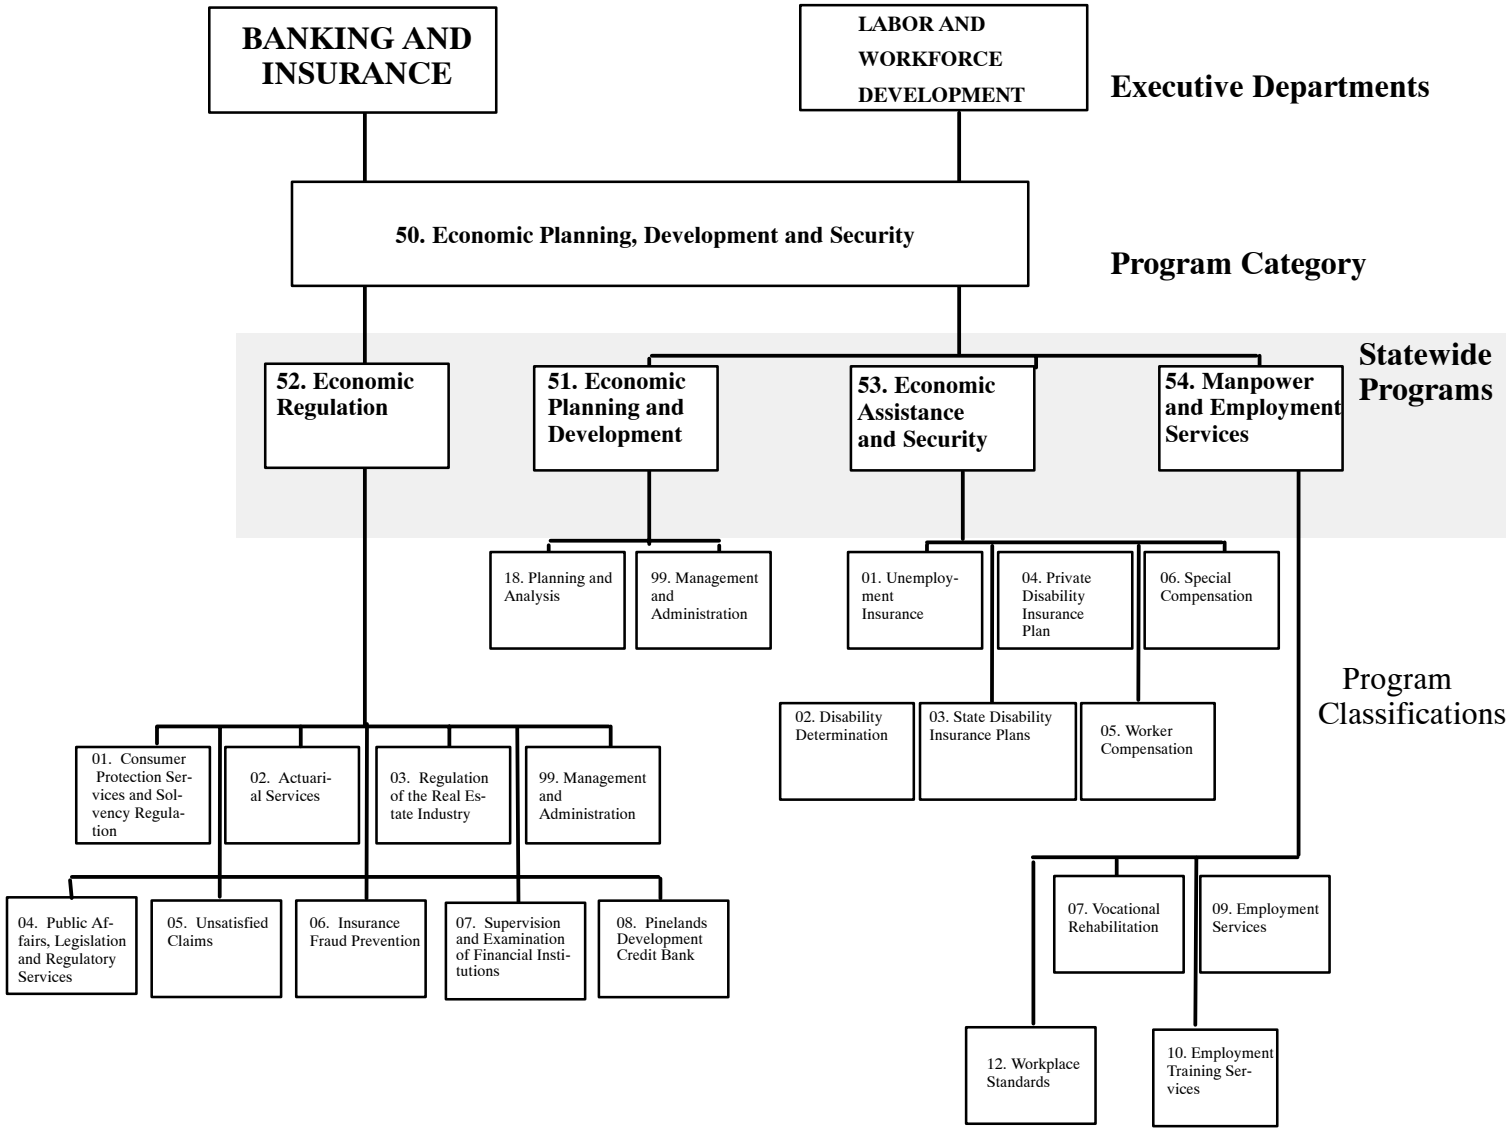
BANKING AND INSURANCE

LABOR AND WORKFORCE DEVELOPMENT

Executive Departments

50. Economic Planning, Development and Security

Program Category

Statewide Programs

52. Economic Regulation

51. Economic Planning and Development

53. Economic Assistance and Security

54. Manpower and Employment Services

18. Planning and Analysis

99. Management and Administration

01. Unemployment Insurance

04. Private Disability Insurance Plan

06. Special Compensation

Program Classifications

02. Disability Determination

03. State Disability Insurance Plans

05. Worker Compensation

01. Consumer Protection Services and Solvency Regulation

02. Actuarial Services

03. Regulation of the Real Estate Industry

99. Management and Administration

04. Public Affairs, Legislation and Regulatory Services

05. Unsatisfied Claims

06. Insurance Fraud Prevention

07. Supervision and Examination of Financial Institutions

08. Pinelands Development Credit Bank

07. Vocational Rehabilitation

09. Employment Services

12. Workplace Standards

10. Employment Training Services